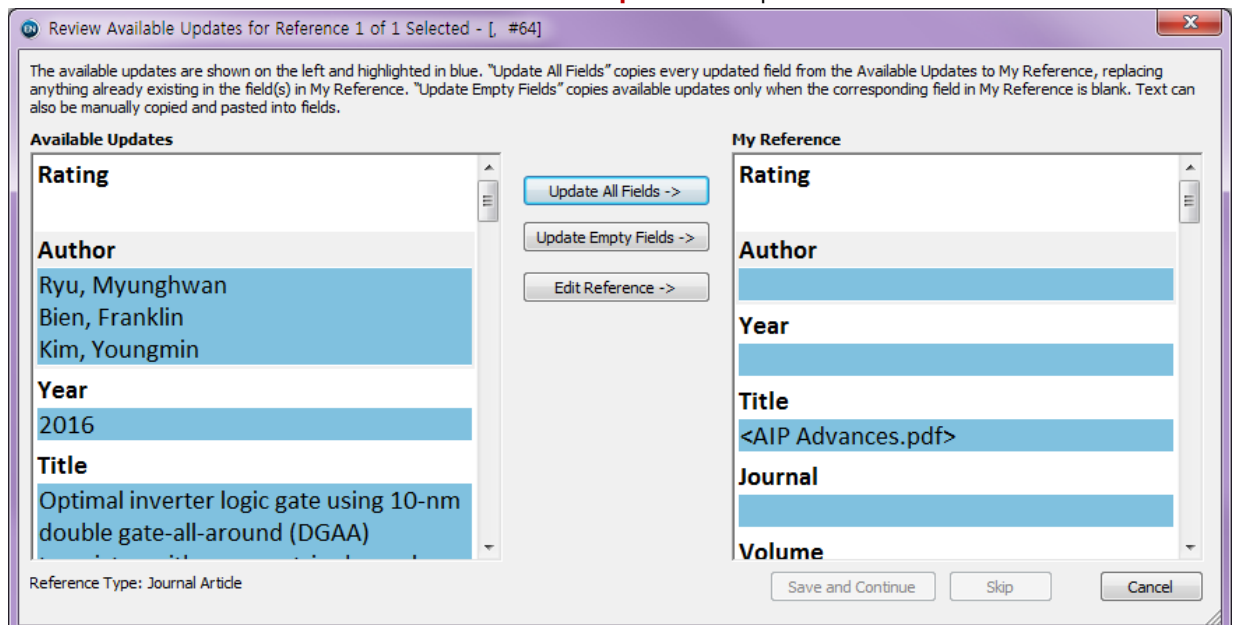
Review Available Updates for Reference 1 of 1 Selected - [, #64]

The available updates are shown on the left and highlighted in blue. "Update All Fields" copies every updated field from the Available Updates to My Reference, replacing anything already existing in the field(s) in My Reference. "Update Empty Fields" copies available updates only when the corresponding field in My Reference is blank. Text can also be manually copied and pasted into fields.

Available Updates

Rating

Author

Ryu, Myunghwan
Bien, Franklin
Kim, Youngmin

Year

2016

Title

Optimal inverter logic gate using 10-nm double gate-all-around (DGAA) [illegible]

Update All Fields ->

Update Empty Fields ->

Edit Reference ->

My Reference

Rating

Author

Year

Title

<AIP Advances.pdf>

Journal

Volume

Reference Type: Journal Article

Save and Continue

Skip

Cancel